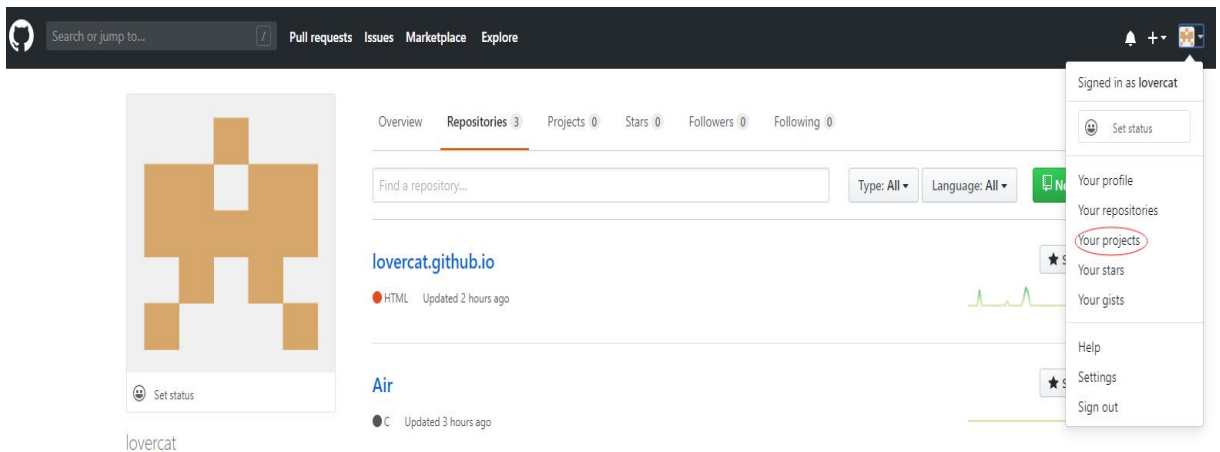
Search or jump to... / Pull requests Issues Marketplace Explore

Signed in as lovercat

Set status

Your profile
Your repositories
Your projects
Your stars
Your gists

Help
Settings
Sign out

Overview Repositories 3 Projects 0 Stars 0 Followers 0 Following 0

Find a repository...

Type: All ▾ Language: All ▾ Ne

lovercat.github.io

HTML Updated 2 hours ago

Air

C Updated 3 hours ago

Set status

lovercat